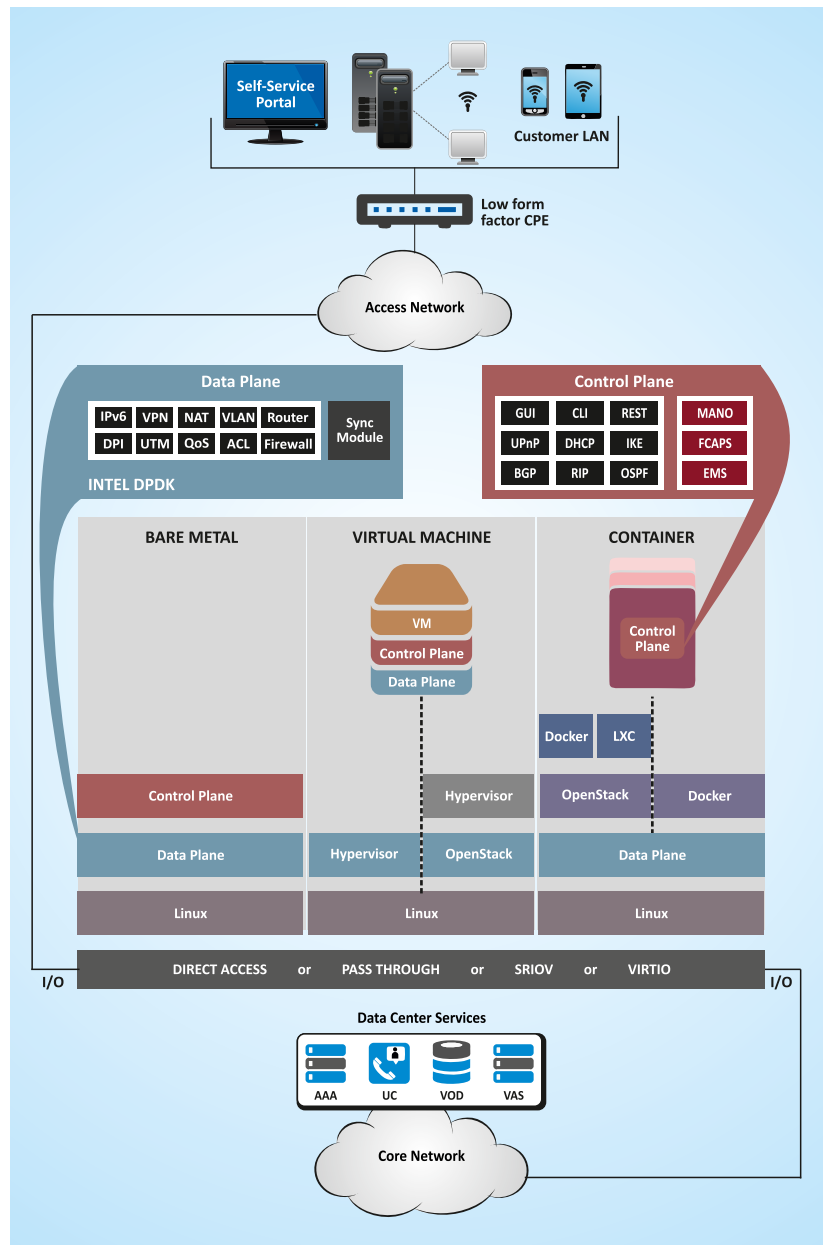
Self-Service Portal

Customer LAN

Low form factor CPE

Access Network

Data Plane

| IPv6 | VPN | NAT | VLAN | Router |
|---|---|---|---|---|
| DPI | UTM | QoS | ACL | Firewall |

Sync Module

INTEL DPDK

Control Plane

| GUI | CLI | REST |
|---|---|---|
| UPnP | DHCP | IKE |
| BGP | RIP | OSPF |

MANO
FCAPS
EMS

BARE METAL

Control Plane

Data Plane

Linux

VIRTUAL MACHINE

VM

Control Plane

Data Plane

Hypervisor

Hypervisor

OpenStack

Linux

CONTAINER

Control Plane

Docker

LXC

OpenStack

Docker

Data Plane

Linux

I/O

DIRECT ACCESS or PASS THROUGH or SRIOV or VIRTIO

I/O

Data Center Services

AAA UC VOD VAS

Core Network